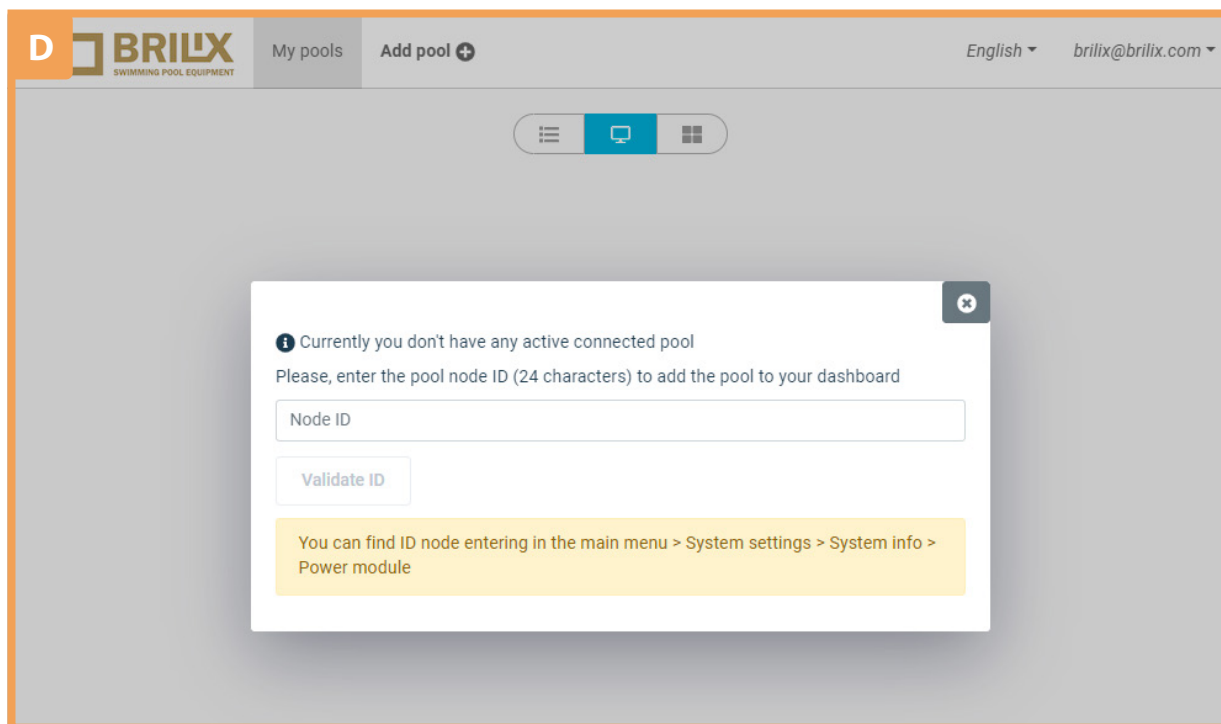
D

BRILIX
SWIMMING POOL EQUIPMENT

My pools Add pool

English brilix@brilix.com

Currently you don't have any active connected pool

Please, enter the pool node ID (24 characters) to add the pool to your dashboard

Node ID

Validate ID

You can find ID node entering in the main menu > System settings > System info > Power module